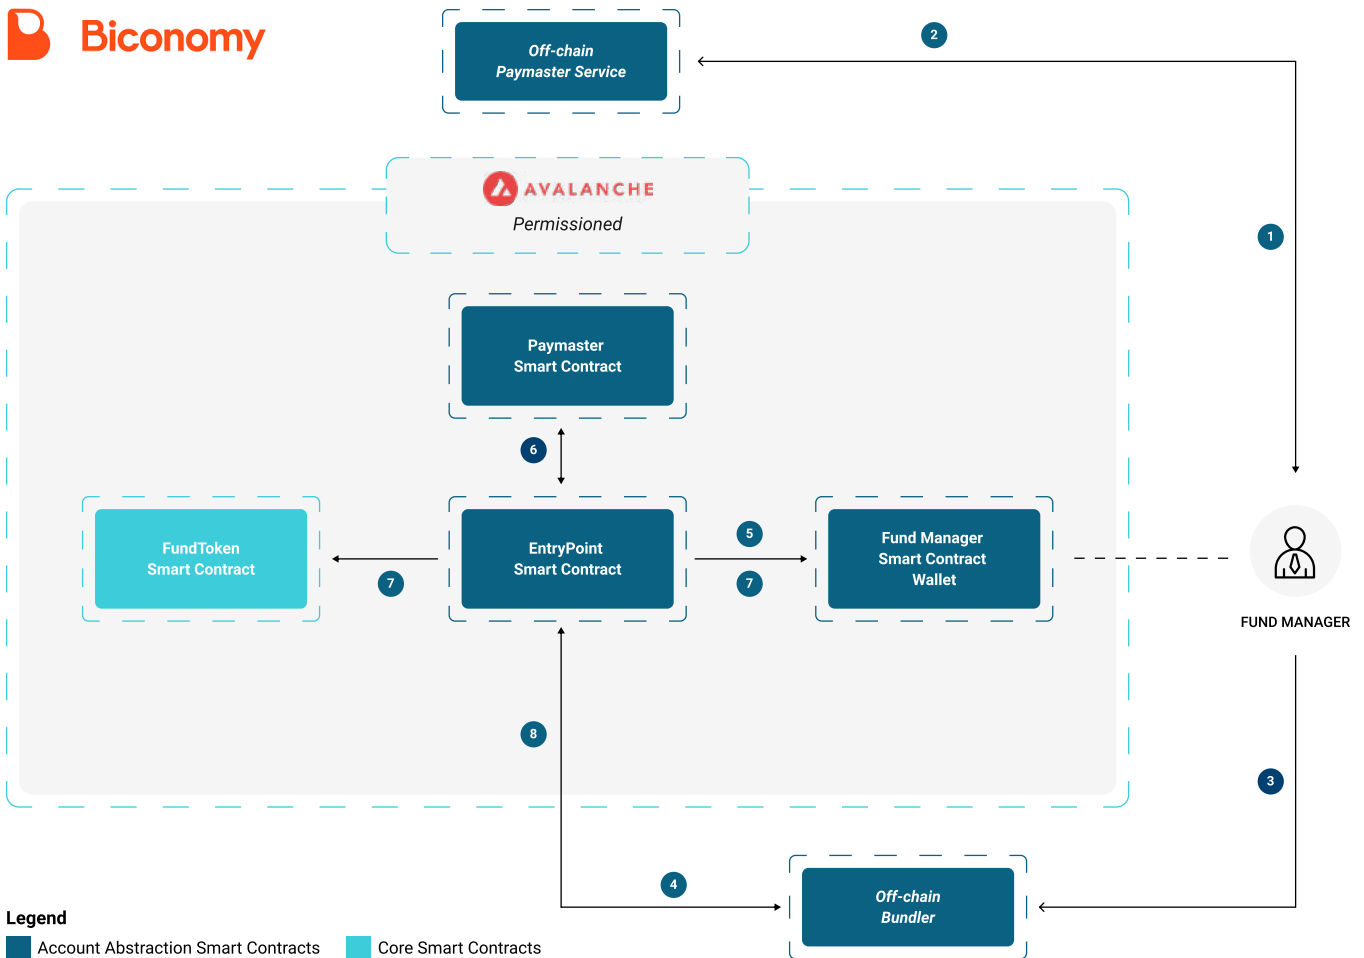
Biconomy

Off-chain
Paymaster Service

2

AVALANCHE
Permissioned

1

Paymaster
Smart Contract

6

FundToken
Smart Contract

7

EntryPoint
Smart Contract

5

7

Fund Manager
Smart Contract
Wallet

FUND MANAGER

8

3

4

Off-chain
Bundler

Legend
Account Abstraction Smart Contracts
Core Smart Contracts